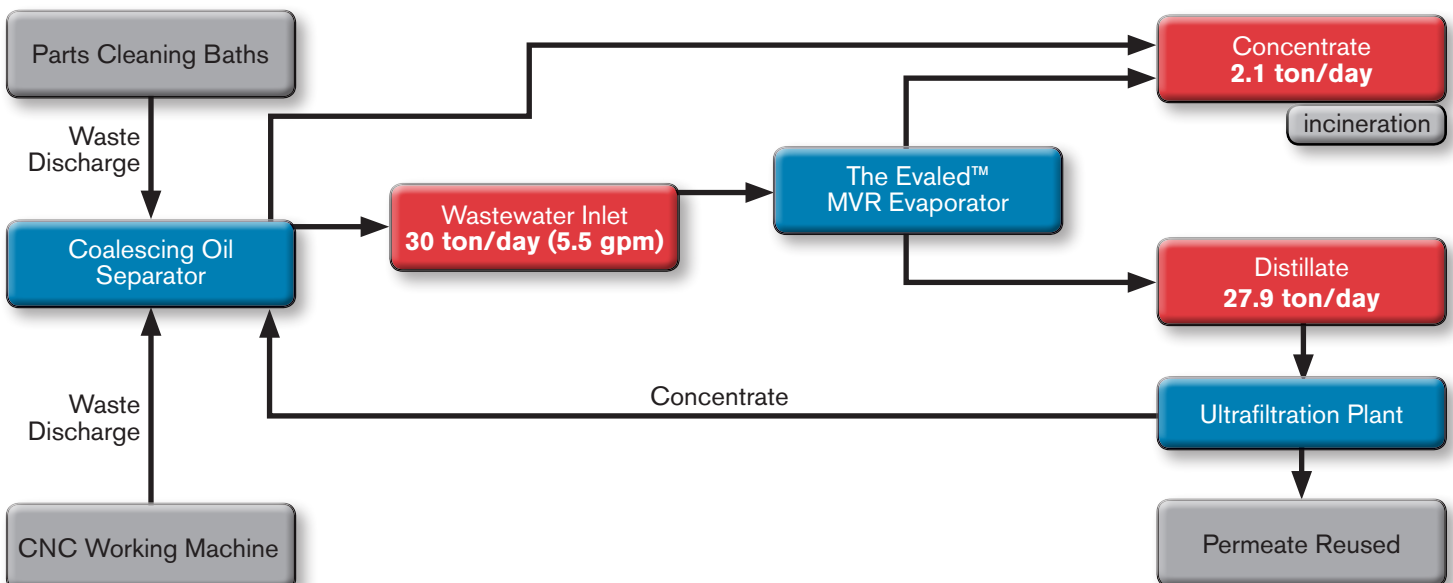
Parts Cleaning Baths

Waste Discharge

Coalescing Oil Separator

Waste Discharge

CNC Working Machine

Wastewater Inlet
**30 ton/day (5.5 gpm)**

The Evaled™ MVR Evaporator

Concentrate
**2.1 ton/day**

incineration

Distillate
**27.9 ton/day**

Concentrate

Ultrafiltration Plant

Permeate Reused